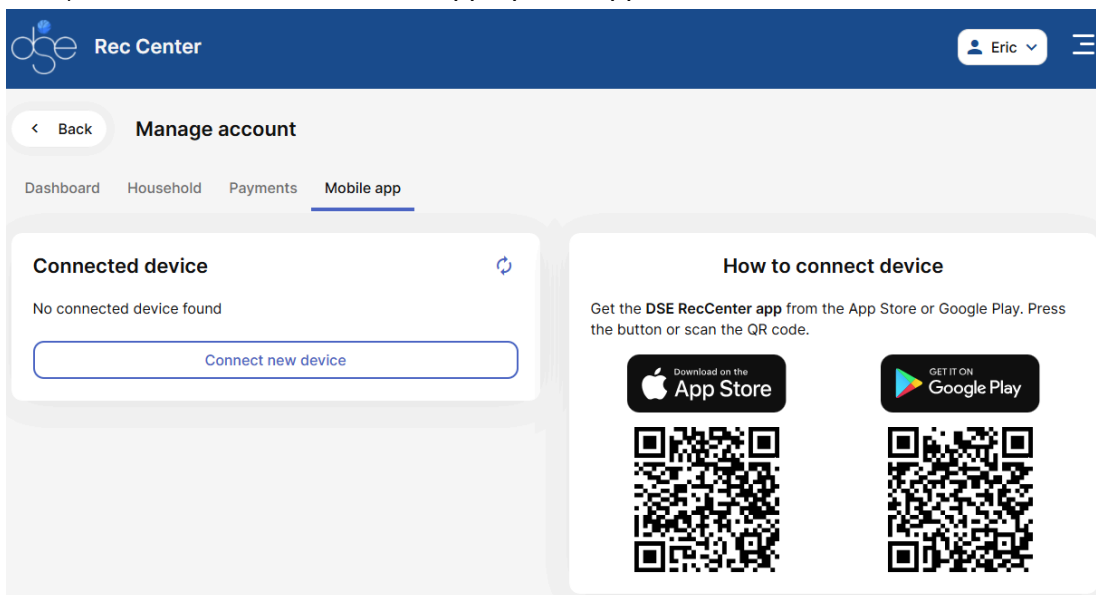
dse Rec Center

Eric

Back

Manage account

Dashboard Household Payments Mobile app

Connected device

No connected device found

Connect new device

How to connect device

Get the **DSE RecCenter app** from the App Store or Google Play. Press the button or scan the QR code.

Download on the App Store

GET IT ON Google Play